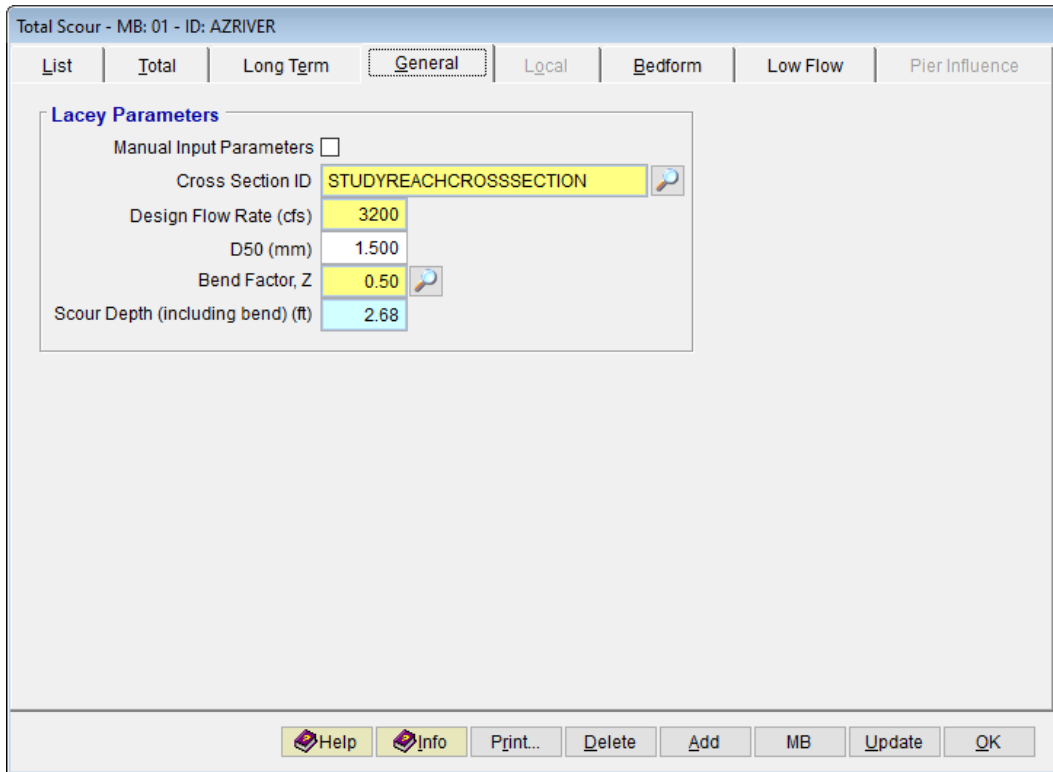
Total Scour - MB: 01 - ID: AZRIVER

List | Total | Long Term | General | Local | Bedform | Low Flow | Pier Influence

Lacey Parameters

Manual Input Parameters

Cross Section ID STUDYREACHCROSSSECTION

Design Flow Rate (cfs) 3200

D50 (mm) 1.500

Bend Factor, Z 0.50

Scour Depth (including bend) (ft) 2.68

Help | Info | Print... | Delete | Add | MB | Update | OK